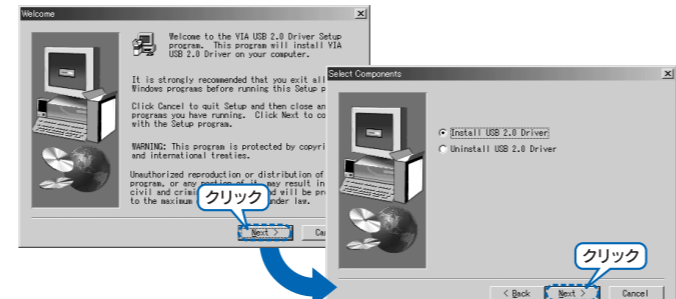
Welcome

Welcome to the VIA USB 2.0 Driver Setup program. This program will install VIA USB 2.0 Driver on your computer.

It is strongly recommended that you exit all Windows programs before running this Setup p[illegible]

Click Cancel to quit Setup and then close an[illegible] programs you have running. Click Next to co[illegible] with the Setup program.

WARNING: This program is protected by copyri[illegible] and international treaties.

Unauthorized reproduction or distribution of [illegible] program, or any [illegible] may result in civil and crimi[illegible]d will be pro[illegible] to the maximum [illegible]nder law.

クリック

Next >
Can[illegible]

Select Components

Install USB 2.0 Driver
Uninstall USB 2.0 Driver

クリック

< Back
Next >
Cancel